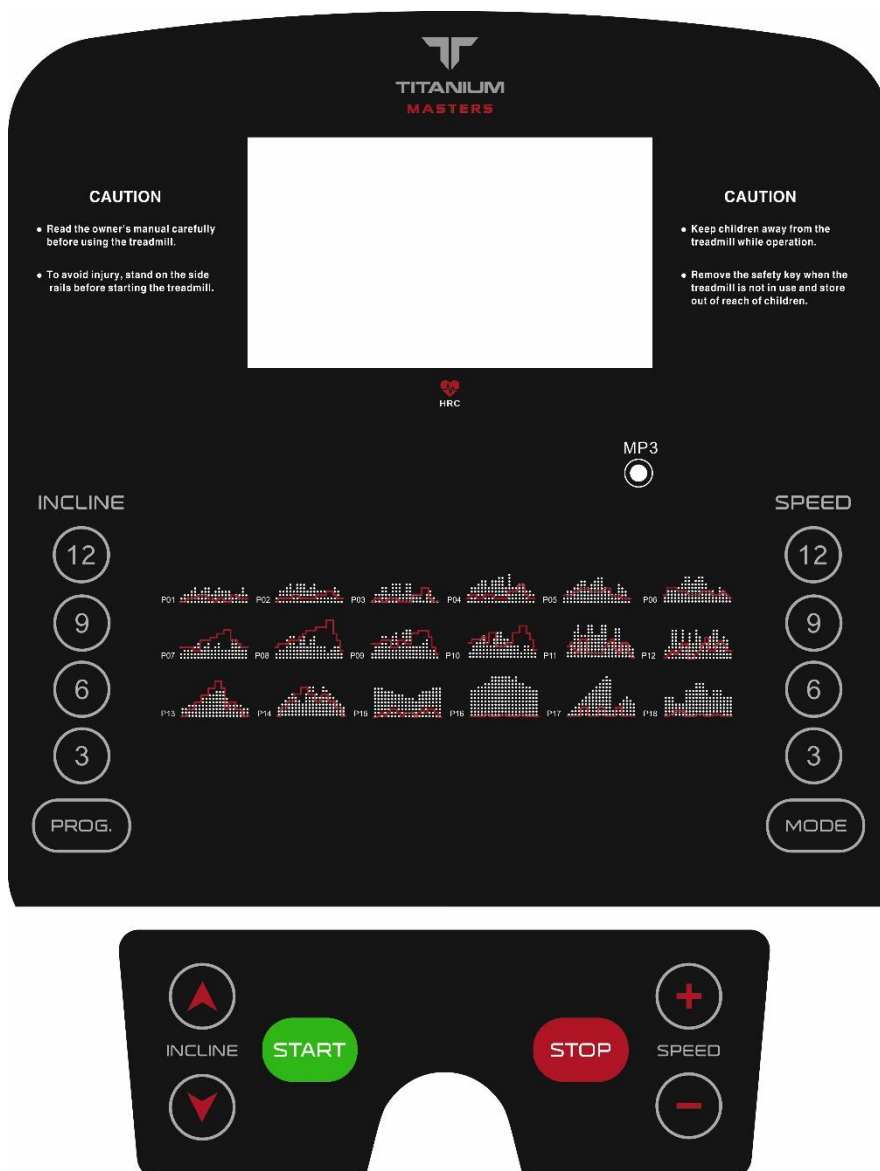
TITANIUM
MASTERS

CAUTION

• Read the owner's manual carefully before using the treadmill.

• To avoid injury, stand on the side rails before starting the treadmill.

CAUTION

• Keep children away from the treadmill while operation.

• Remove the safety key when the treadmill is not in use and store out of reach of children.

HRC

MP3

INCLINE

12

9

6

3

PROG.

P01 P02 P03 P04 P05 P06
P07 P08 P09 P10 P11 P12
P13 P14 P15 P16 P17 P18

SPEED

12

9

6

3

MODE

INCLINE

START

STOP

SPEED

+

−